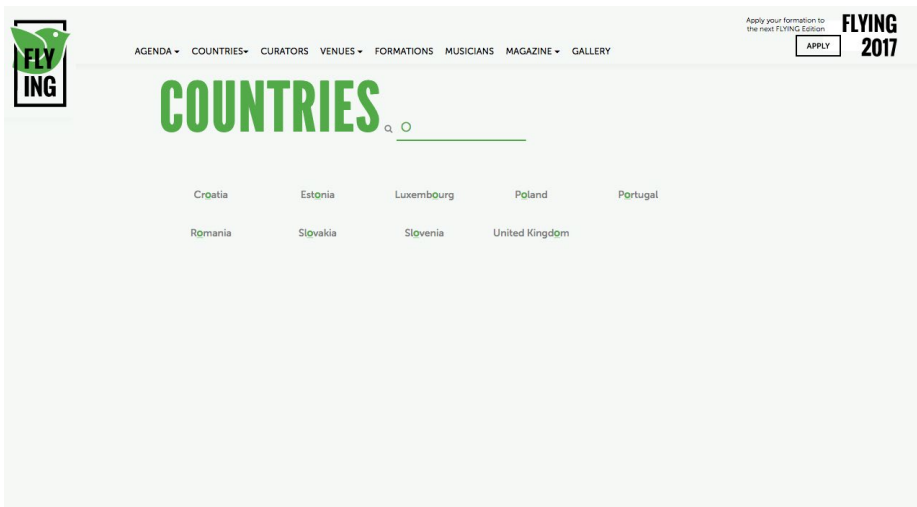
FLY ING

AGENDA ▾ COUNTRIES▾ CURATORS VENUES ▾ FORMATIONS MUSICIANS MAGAZINE ▾ GALLERY

Apply your formation to the next FLYING Edition

APPLY

FLYING 2017

COUNTRIES

O

Croatia Estonia Luxembourg Poland Portugal

Romania Slovakia Slovenia United Kingdom